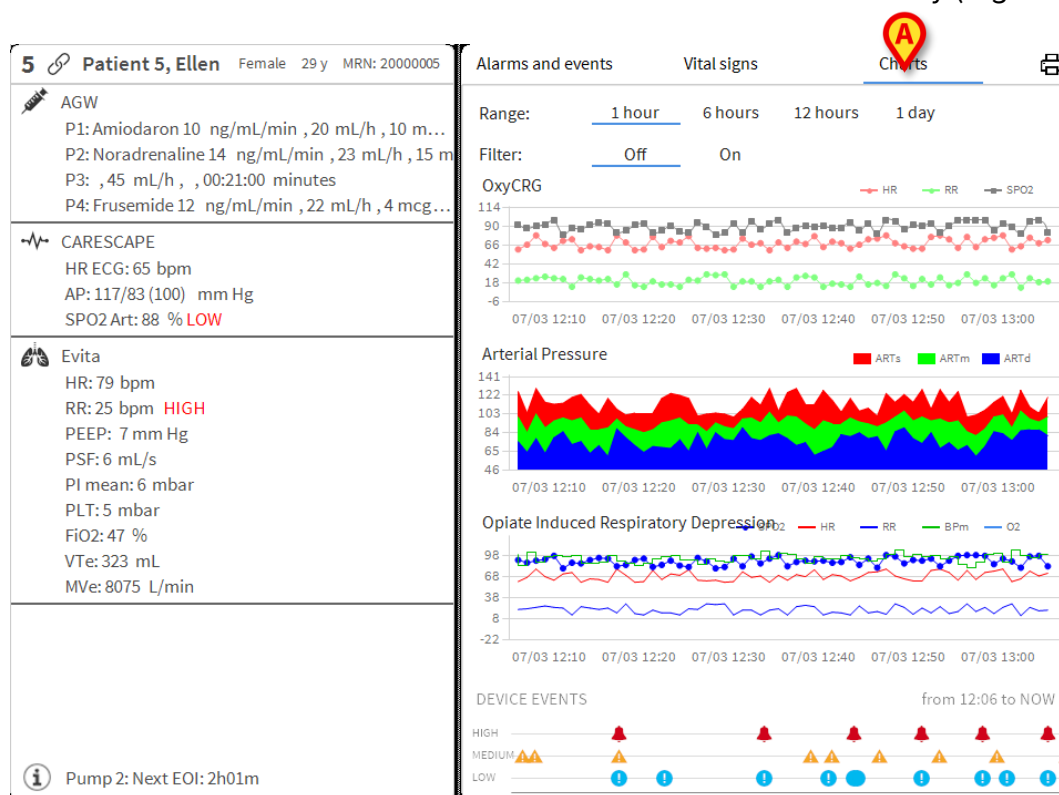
5 Patient 5, Ellen Female 29 y MRN: 20000005

AGW
P1: Amiodaron 10 ng/mL/min , 20 mL/h , 10 m…
P2: Noradrenaline 14 ng/mL/min , 23 mL/h , 15 m
P3: , 45 mL/h , , 00:21:00 minutes
P4: Frusemide 12 ng/mL/min , 22 mL/h , 4 mcg…

CARESCAPE
HR ECG: 65 bpm
AP: 117/83 (100) mm Hg
SPO2 Art: 88 % LOW

Evita
HR: 79 bpm
RR: 25 bpm HIGH
PEEP: 7 mm Hg
PSF: 6 mL/s
PI mean: 6 mbar
PLT: 5 mbar
FiO2: 47 %
VTe: 323 mL
MVe: 8075 L/min

Pump 2: Next EOI: 2h01m

Alarms and events Vital signs A Charts

Range: 1 hour 6 hours 12 hours 1 day
Filter: Off On

OxyCRG
HR RR SPO2
114
90
66
42
18
-6
07/03 12:10 07/03 12:20 07/03 12:30 07/03 12:40 07/03 12:50 07/03 13:00

Arterial Pressure
ARTs ARTm ARTd
141
122
103
84
65
46
07/03 12:10 07/03 12:20 07/03 12:30 07/03 12:40 07/03 12:50 07/03 13:00

Opiate Induced Respiratory Depression
SPO2 HR RR BPm O2
98
78
68
38
8
-22
07/03 12:10 07/03 12:20 07/03 12:30 07/03 12:40 07/03 12:50 07/03 13:00

DEVICE EVENTS from 12:06 to NOW
HIGH
MEDIUM
LOW